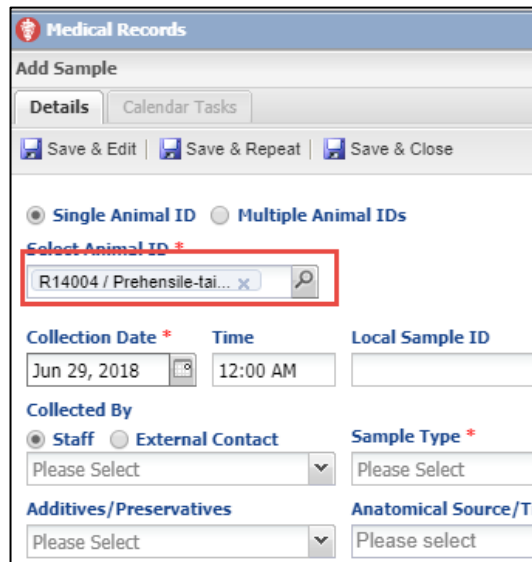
Medical Records
Add Sample
Details Calendar Tasks
Save & Edit | Save & Repeat | Save & Close

Single Animal ID Multiple Animal IDs
Select Animal ID *
R14004 / Prehensile-tai... ×

Collection Date * Time Local Sample ID
Jun 29, 2018 12:00 AM
Collected By
Staff External Contact Sample Type *
Please Select Please Select
Additives/Preservatives Anatomical Source/T
Please Select Please select